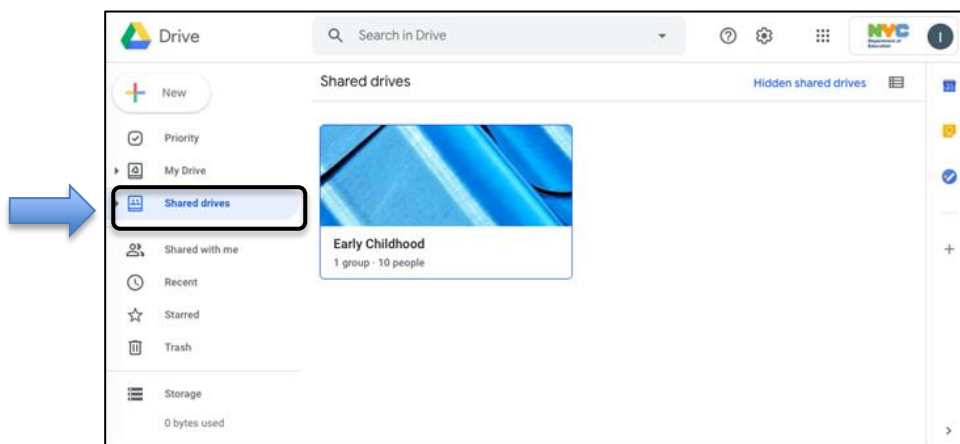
Drive

Search in Drive

NYC Department of Education

I

New

Priority

My Drive

Shared drives

Shared with me

Recent

Starred

Trash

Storage

0 bytes used

Shared drives

Hidden shared drives

Early Childhood

1 group · 10 people